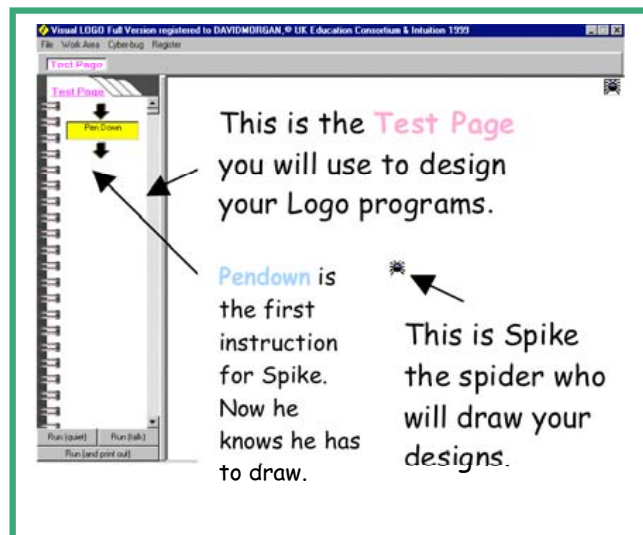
Visual LOGO Full Version registered to DAVIDMORGAN,© UK Education Consortium & Intuition 1999

File Work Area Cyber-bug Register

Test Page

Test Page

Pen Down

Run (quiet) Run (talk)

Run (and print out)

This is the Test Page you will use to design your Logo programs.

Pendown is the first instruction for Spike. Now he knows he has to draw.

This is Spike the spider who will draw your designs.